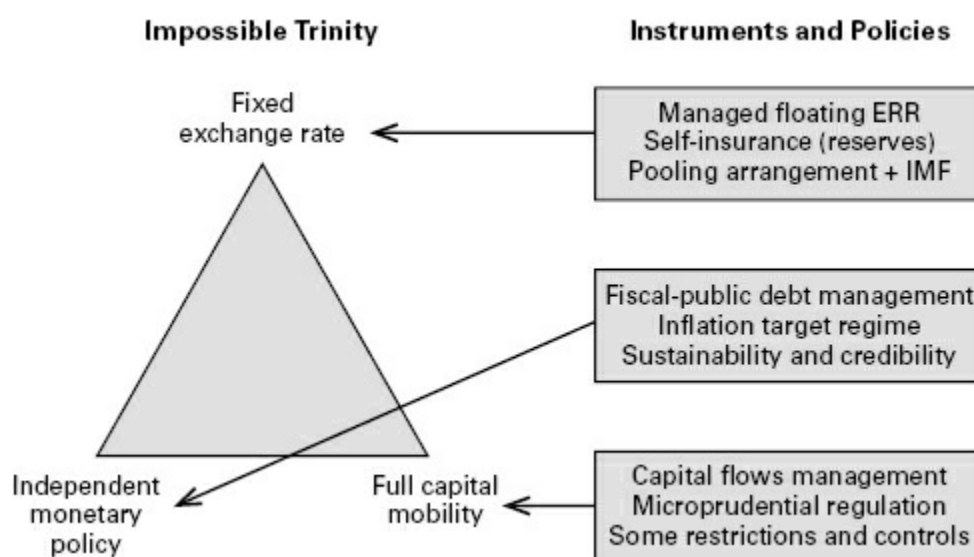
Impossible Trinity

Instruments and Policies

Fixed exchange rate

Managed floating ERR
Self-insurance (reserves)
Pooling arrangement + IMF

Fiscal-public debt management
Inflation target regime
Sustainability and credibility

Independent monetary policy

Full capital mobility

Capital flows management
Microprudential regulation
Some restrictions and controls